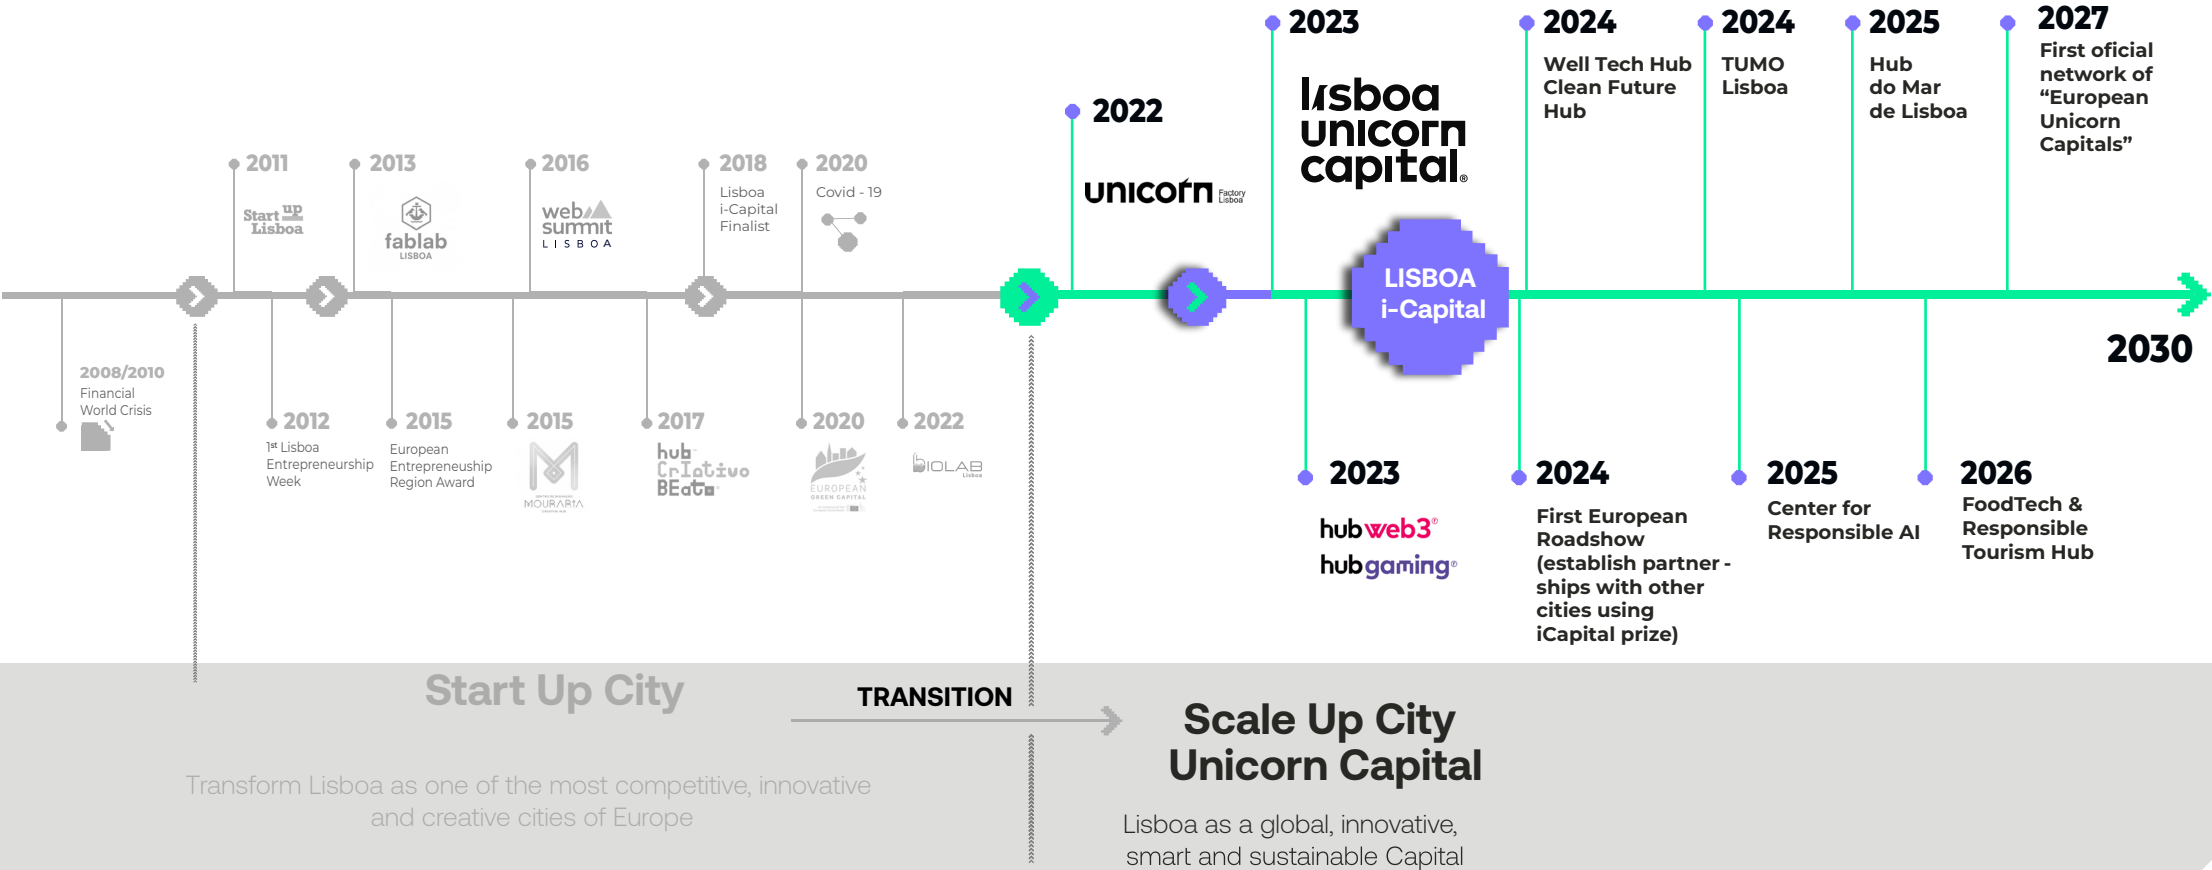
2011
Start UP Lisboa

2013
fablab LISBOA

2016
web summit LISBOA

2018
Lisboa i-Capital Finalist

2020
Covid - 19

2008/2010
Financial World Crisis

2012
1st Lisboa Entrepreneurship Week

2015
European Entrepreneuship Region Award

2015
MOURARIA

2017
hub Criativo BEato

2020
EUROPEAN GREEN CAPITAL

2022
BIOLAB Lisboa

2022
unicorn Factory Lisboa

2023
lisboa unicorn capital.

LISBOA i-Capital

2024
Well Tech Hub Clean Future Hub

2024
TUMO Lisboa

2025
Hub do Mar de Lisboa

2027
First oficial network of "European Unicorn Capitals"

2030

2023
hubweb3
hubgaming

2024
First European Roadshow (establish partnerships with other cities using iCapital prize)

2025
Center for Responsible AI

2026
FoodTech & Responsible Tourism Hub

Start Up City

TRANSITION

Scale Up City
Unicorn Capital

Transform Lisboa as one of the most competitive, innovative and creative cities of Europe

Lisboa as a global, innovative, smart and sustainable Capital